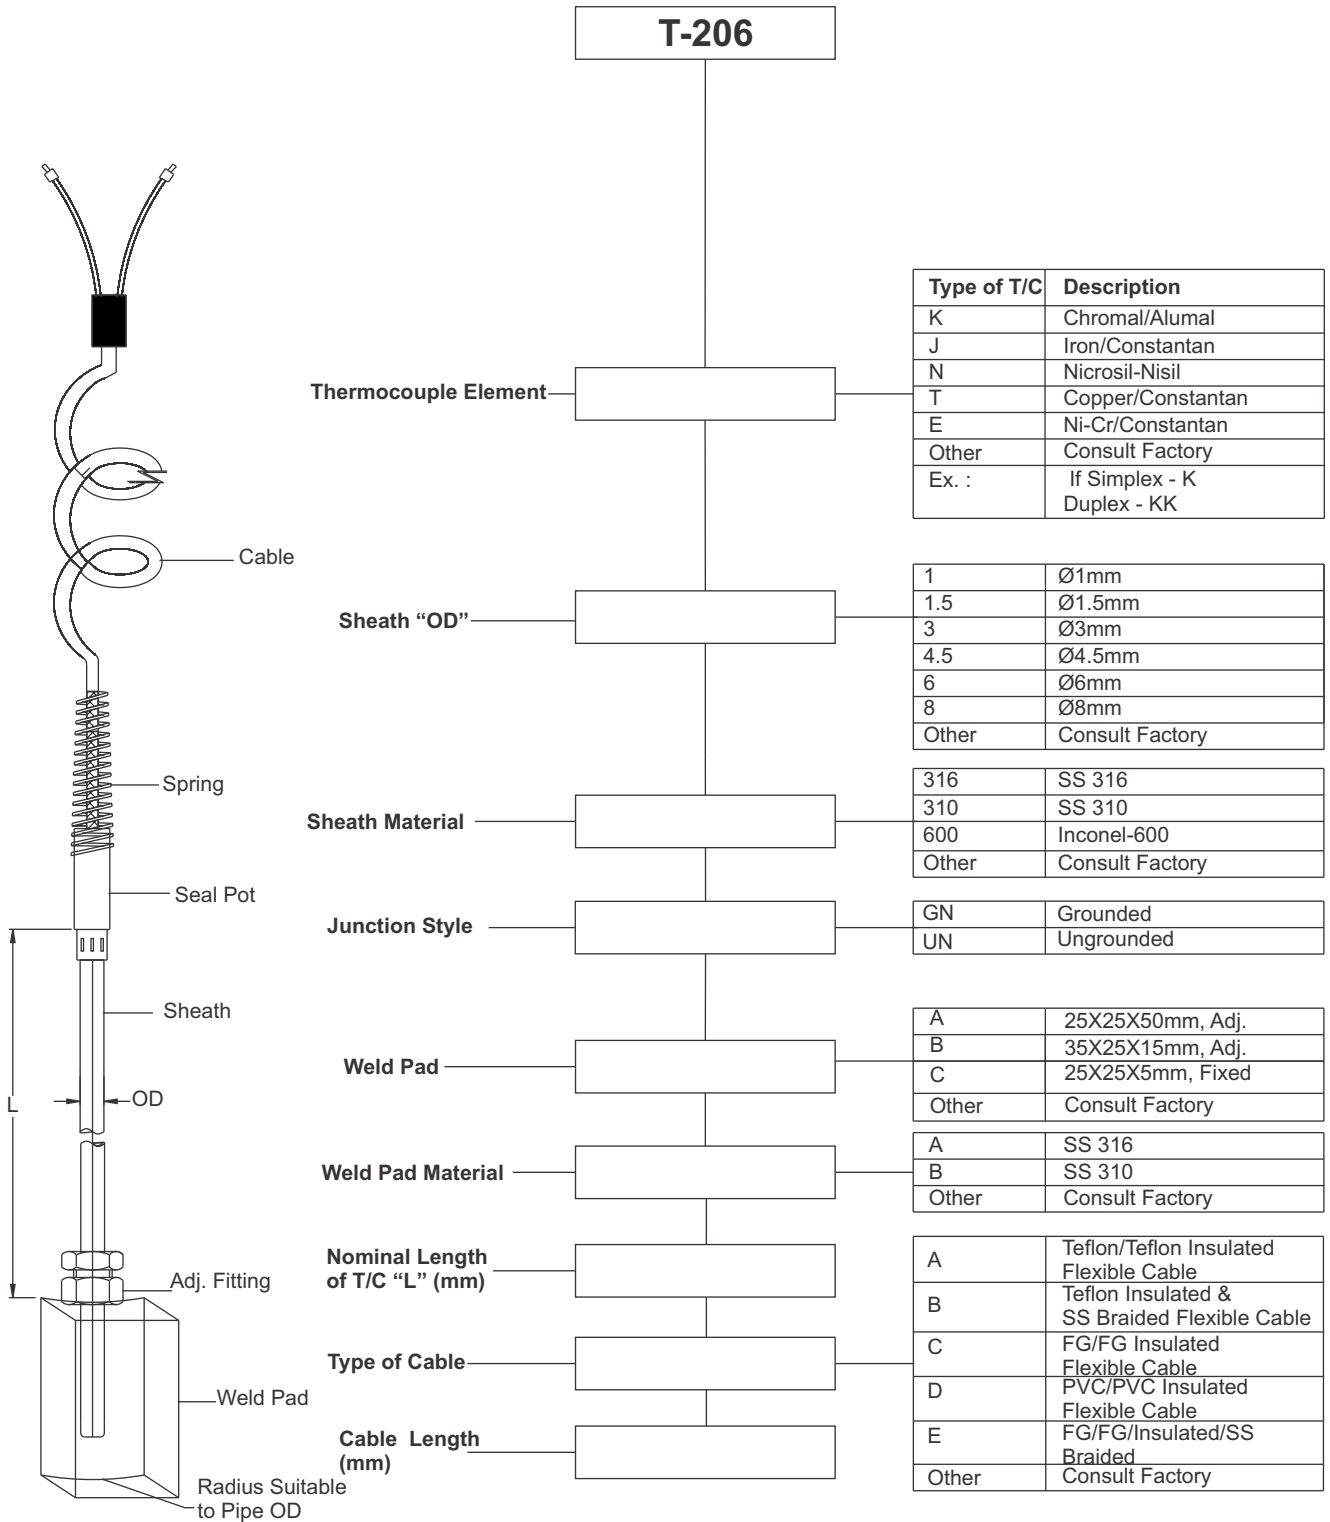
T-206

Cable

Spring

Seal Pot

Sheath

L

OD

Adj. Fitting

Weld Pad

Radius Suitable to Pipe OD

Thermocouple Element

| Type of T/C | Description |
|---|---|
| K | Chromal/Alumal |
| J | Iron/Constantan |
| N | Nicrosil-Nisil |
| T | Copper/Constantan |
| E | Ni-Cr/Constantan |
| Other | Consult Factory |
| Ex. : | If Simplex - K Duplex - KK |

Sheath "OD"

| | |
|---|---|
| 1 | Ø1mm |
| 1.5 | Ø1.5mm |
| 3 | Ø3mm |
| 4.5 | Ø4.5mm |
| 6 | Ø6mm |
| 8 | Ø8mm |
| Other | Consult Factory |

Sheath Material

| | |
|---|---|
| 316 | SS 316 |
| 310 | SS 310 |
| 600 | Inconel-600 |
| Other | Consult Factory |

Junction Style

| | |
|---|---|
| GN | Grounded |
| UN | Ungrounded |

Weld Pad

| | |
|---|---|
| A | 25X25X50mm, Adj. |
| B | 35X25X15mm, Adj. |
| C | 25X25X5mm, Fixed |
| Other | Consult Factory |

Weld Pad Material

| | |
|---|---|
| A | SS 316 |
| B | SS 310 |
| Other | Consult Factory |

Nominal Length of T/C "L" (mm)

Type of Cable

Cable Length (mm)

| | |
|---|---|
| A | Teflon/Teflon Insulated Flexible Cable |
| B | Teflon Insulated & SS Braided Flexible Cable |
| C | FG/FG Insulated Flexible Cable |
| D | PVC/PVC Insulated Flexible Cable |
| E | FG/FG/Insulated/SS Braided |
| Other | Consult Factory |